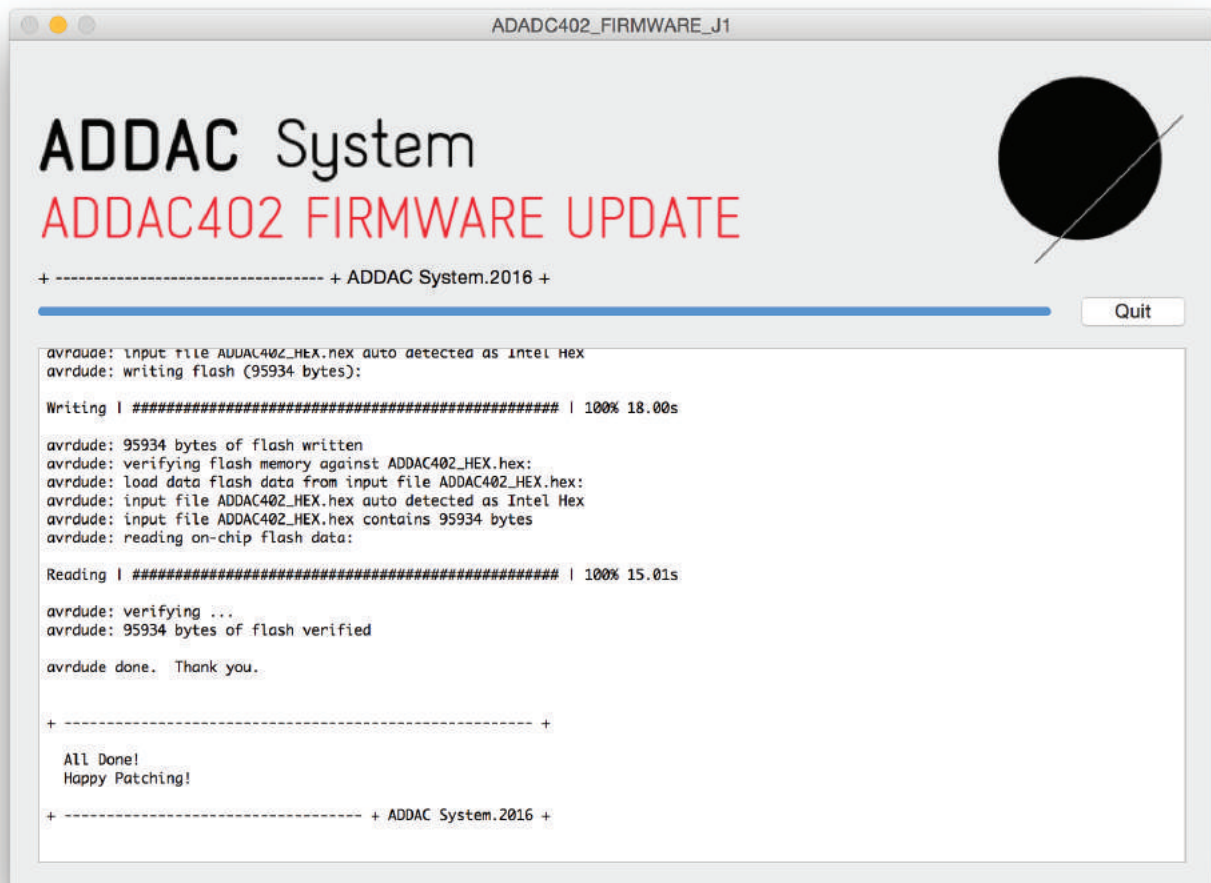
ADADC402_FIRMWARE_J1

ADDAC System
ADDAC402 FIRMWARE UPDATE

+ ---------------------------------- + ADDAC System.2016 +

Quit

avrdude: input file ADDAC402_HEX.hex auto detected as Intel Hex
avrdude: writing flash (95934 bytes):

Writing | ################################################## | 100% 18.00s

avrdude: 95934 bytes of flash written
avrdude: verifying flash memory against ADDAC402_HEX.hex:
avrdude: load data flash data from input file ADDAC402_HEX.hex:
avrdude: input file ADDAC402_HEX.hex auto detected as Intel Hex
avrdude: input file ADDAC402_HEX.hex contains 95934 bytes
avrdude: reading on-chip flash data:

Reading | ################################################## | 100% 15.01s

avrdude: verifying ...
avrdude: 95934 bytes of flash verified

avrdude done. Thank you.

+ ---------------------------------------------------- +

All Done!
Happy Patching!

+ ---------------------------------- + ADDAC System.2016 +